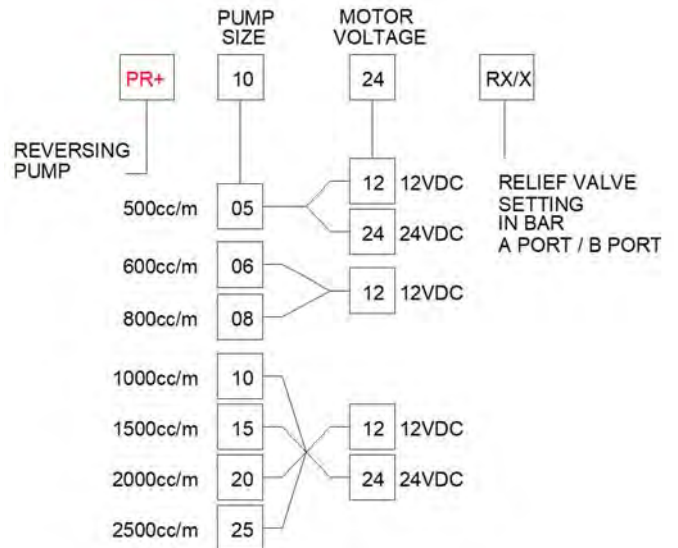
PUMP SIZE

MOTOR VOLTAGE

PR+

10

24

RX/X

REVERSING PUMP

RELIEF VALVE SETTING IN BAR A PORT / B PORT

500cc/m 05

12 12VDC

24 24VDC

600cc/m 06

800cc/m 08

12 12VDC

1000cc/m 10

1500cc/m 15

2000cc/m 20

2500cc/m 25

12 12VDC

24 24VDC